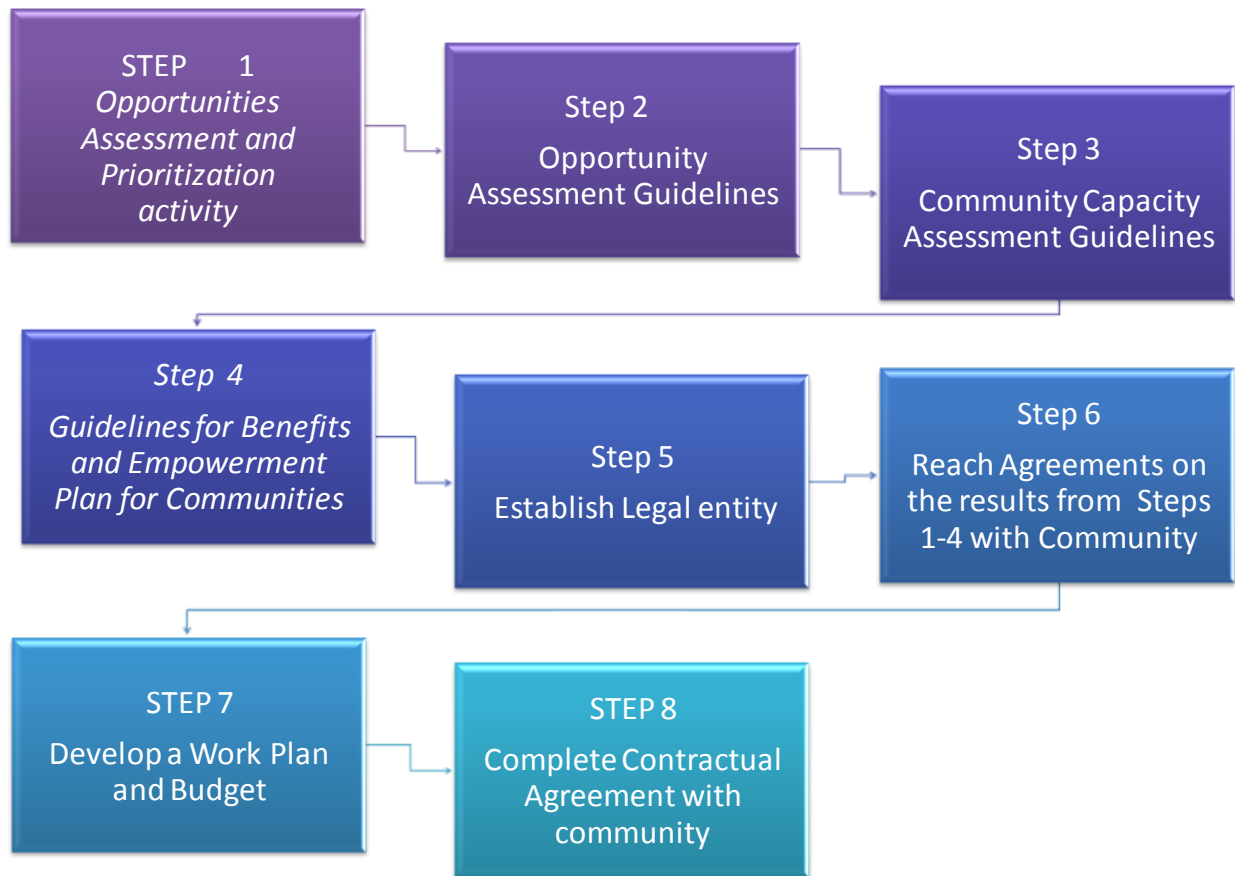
STEP 1
Opportunities Assessment and Prioritization activity

Step 2
Opportunity Assessment Guidelines

Step 3
Community Capacity Assessment Guidelines

Step 4
Guidelines for Benefits and Empowerment Plan for Communities

Step 5
Establish Legal entity

Step 6
Reach Agreements on the results from Steps 1-4 with Community

STEP 7
Develop a Work Plan and Budget

STEP 8
Complete Contractual Agreement with community